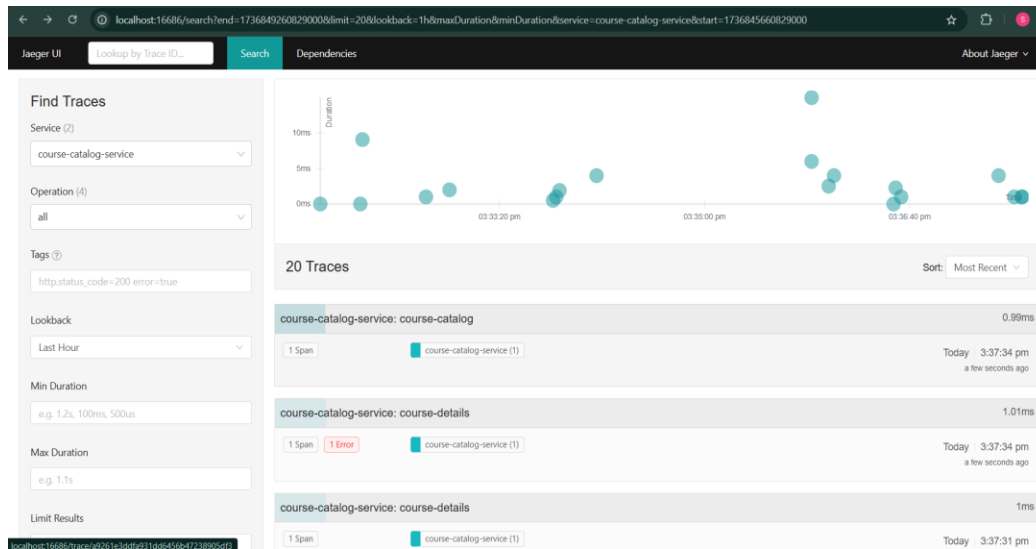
localhost:16686/search?end=1736849260829000&limit=20&lookback=1h&maxDuration&minDuration&service=course-catalog-service&start=1736845660829000

Jaeger UI Lookup by Trace ID... Search Dependencies About Jaeger

Find Traces

Service (2)
course-catalog-service

Operation (4)
all

Tags
http.status_code=200 error=true

Lookback
Last Hour

Min Duration
e.g. 1.2s, 100ms, 500us

Max Duration
e.g. 1.1s

Limit Results

localhost:16686/trace/a9261e3ddfa931dd6456b47238905df3

Duration
10ms
5ms
0ms
03:33:20 pm
03:35:00 pm
03:36:40 pm

20 Traces
Sort: Most Recent

course-catalog-service: course-catalog 0.99ms
1 Span course-catalog-service (1) Today | 3:37:34 pm
a few seconds ago

course-catalog-service: course-details 1.01ms
1 Span 1 Error course-catalog-service (1) Today | 3:37:34 pm
a few seconds ago

course-catalog-service: course-details 1ms
1 Span course-catalog-service (1) Today | 3:37:31 pm